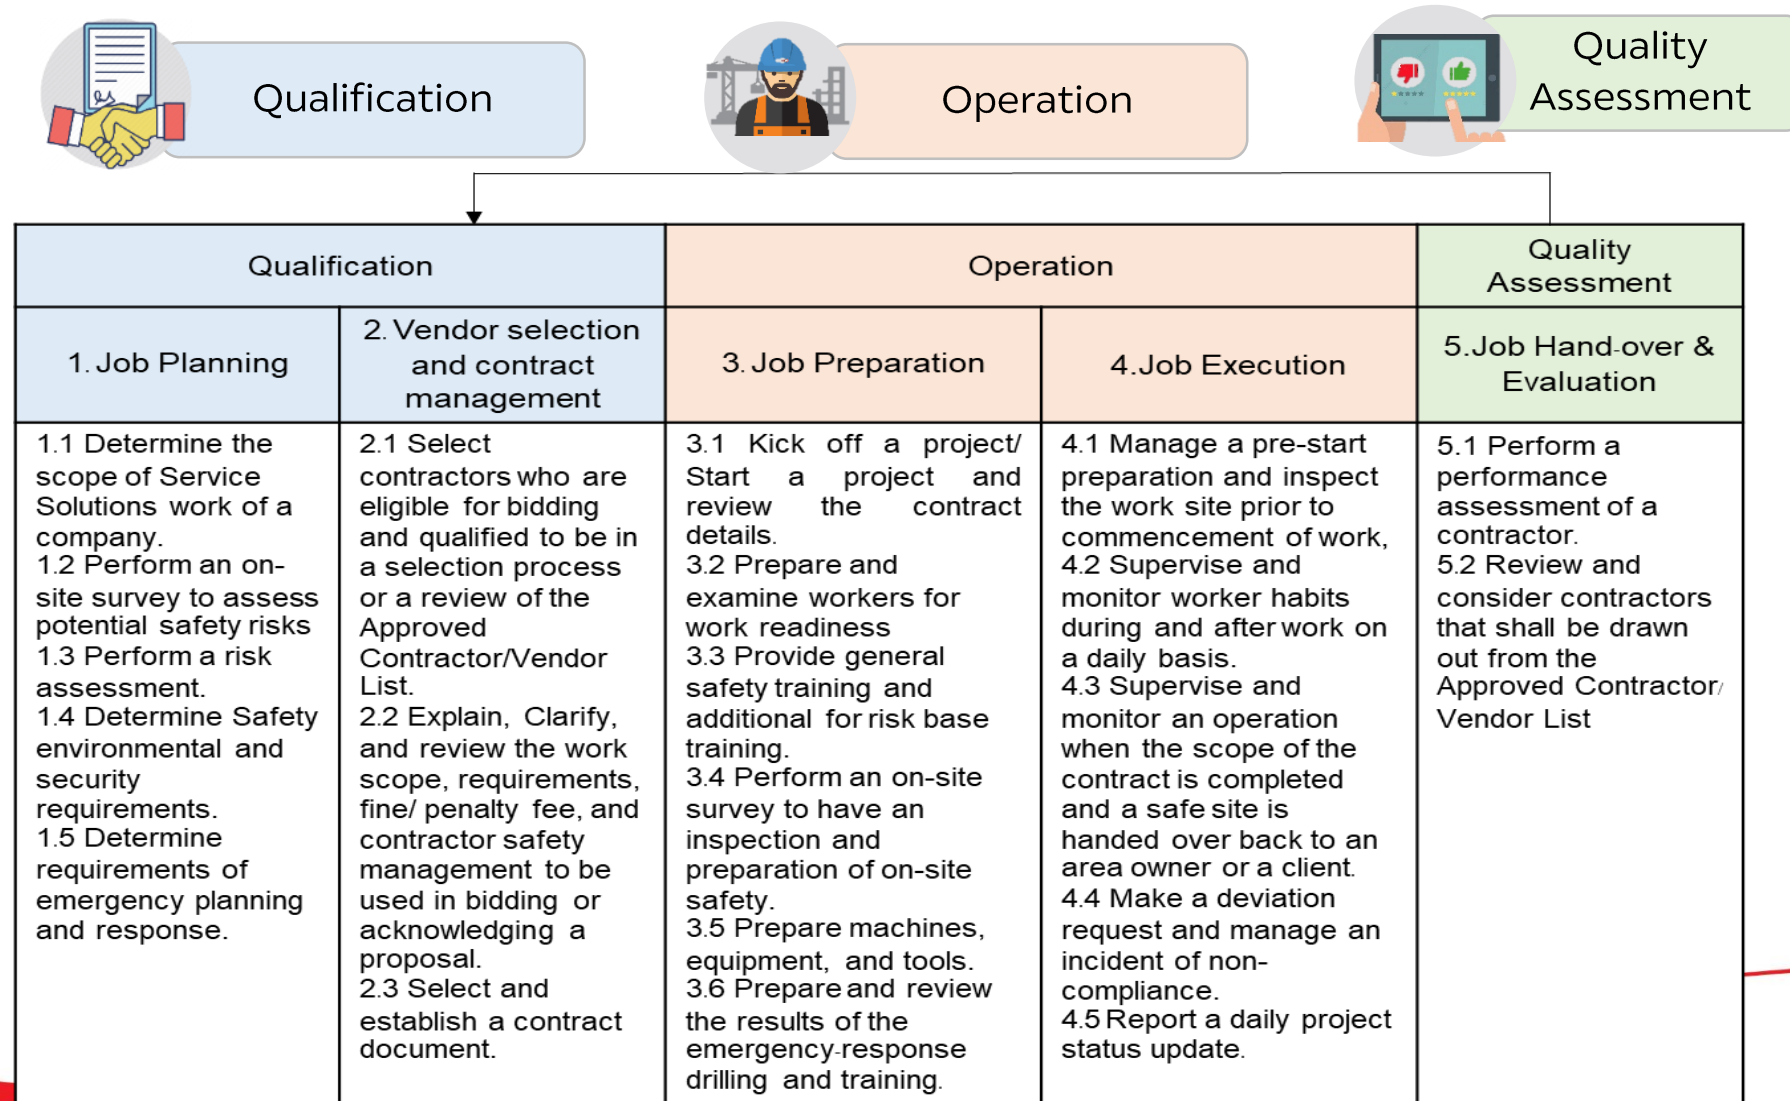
Qualification

Operation

Quality Assessment

| Qualification | | Operation | | Quality Assessment |
|---|---|---|---|---|
| 1. Job Planning | 2. Vendor selection and contract management | 3. Job Preparation | 4.Job Execution | 5.Job Hand-over & Evaluation |
| 1.1 Determine the scope of Service Solutions work of a company. 1.2 Perform an on-site survey to assess potential safety risks 1.3 Perform a risk assessment. 1.4 Determine Safety environmental and security requirements. 1.5 Determine requirements of emergency planning and response. | 2.1 Select contractors who are eligible for bidding and qualified to be in a selection process or a review of the Approved Contractor/Vendor List. 2.2 Explain, Clarify, and review the work scope, requirements, fine/ penalty fee, and contractor safety management to be used in bidding or acknowledging a proposal. 2.3 Select and establish a contract document. | 3.1 Kick off a project/ Start a project and review the contract details. 3.2 Prepare and examine workers for work readiness 3.3 Provide general safety training and additional for risk base training. 3.4 Perform an on-site survey to have an inspection and preparation of on-site safety. 3.5 Prepare machines, equipment, and tools. 3.6 Prepare and review the results of the emergency-response drilling and training. | 4.1 Manage a pre-start preparation and inspect the work site prior to commencement of work, 4.2 Supervise and monitor worker habits during and after work on a daily basis. 4.3 Supervise and monitor an operation when the scope of the contract is completed and a safe site is handed over back to an area owner or a client. 4.4 Make a deviation request and manage an incident of non-compliance. 4.5 Report a daily project status update. | 5.1 Perform a performance assessment of a contractor. 5.2 Review and consider contractors that shall be drawn out from the Approved Contractor/ Vendor List |